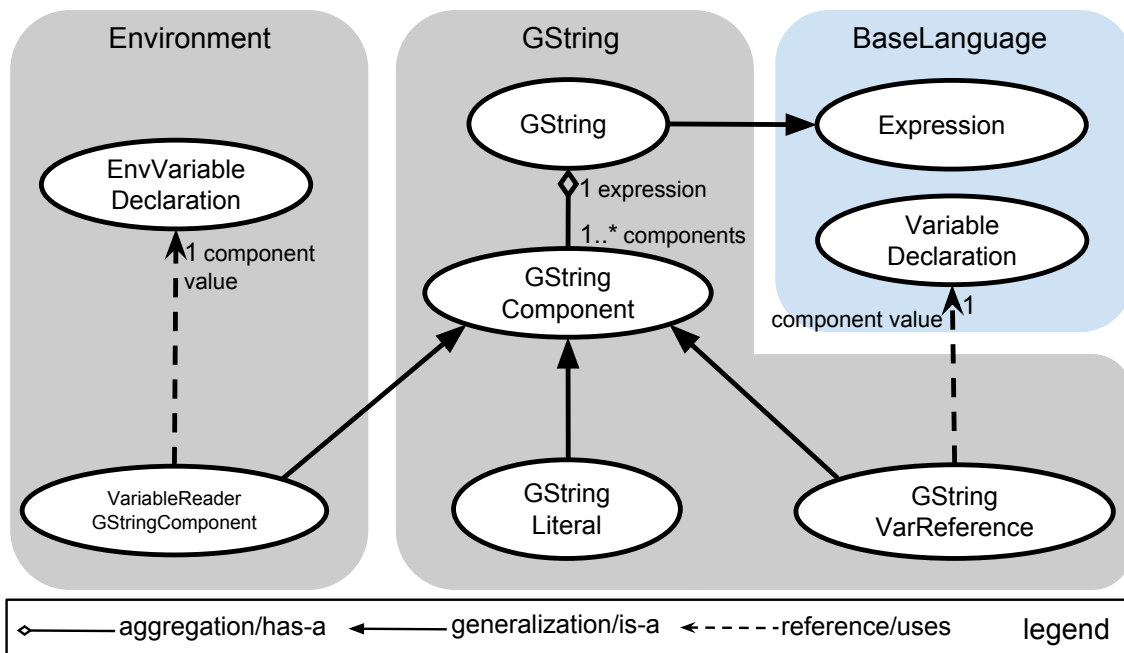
Environment

GString

BaseLanguage

GString

Expression

EnvVariable Declaration

1 expression

1..* components

Variable Declaration

1 component value

GString Component

component value 1

VariableReader GStringComponent

GString Literal

GString VarReference

aggregation/has-a

generalization/is-a

reference/uses

legend